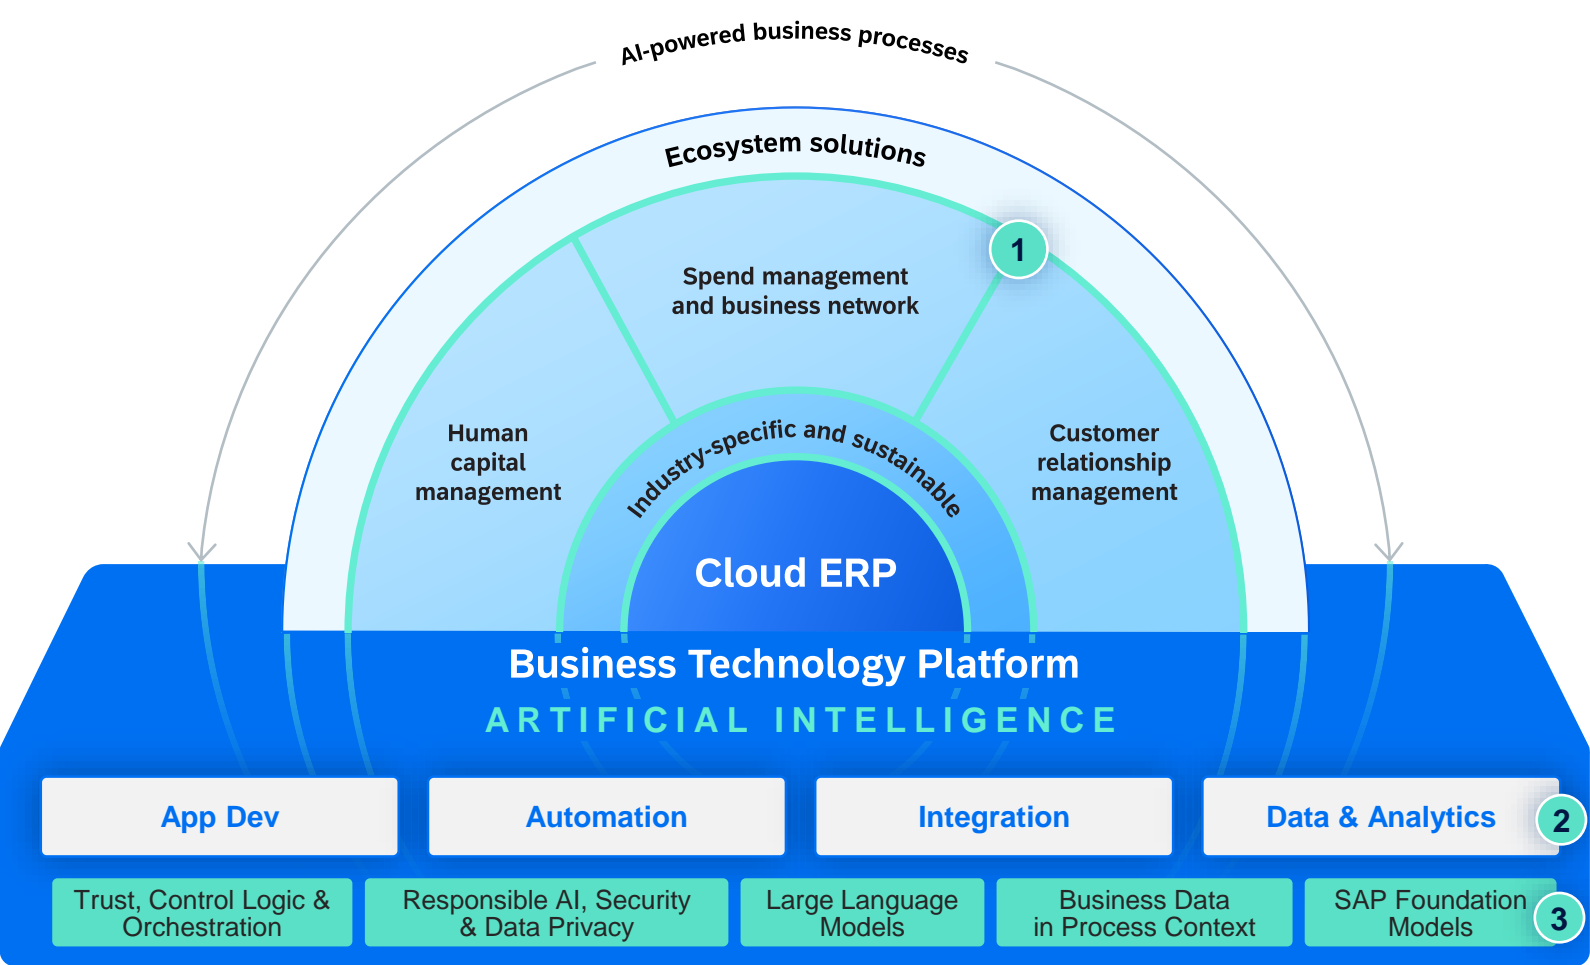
AI-powered business processes

Ecosystem solutions

1

Spend management and business network

Human capital management

Customer relationship management

Industry-specific and sustainable

Cloud ERP

Business Technology Platform

ARTIFICIAL INTELLIGENCE

App Dev

Automation

Integration

Data & Analytics

2

Trust, Control Logic & Orchestration

Responsible AI, Security & Data Privacy

Large Language Models

Business Data in Process Context

SAP Foundation Models

3